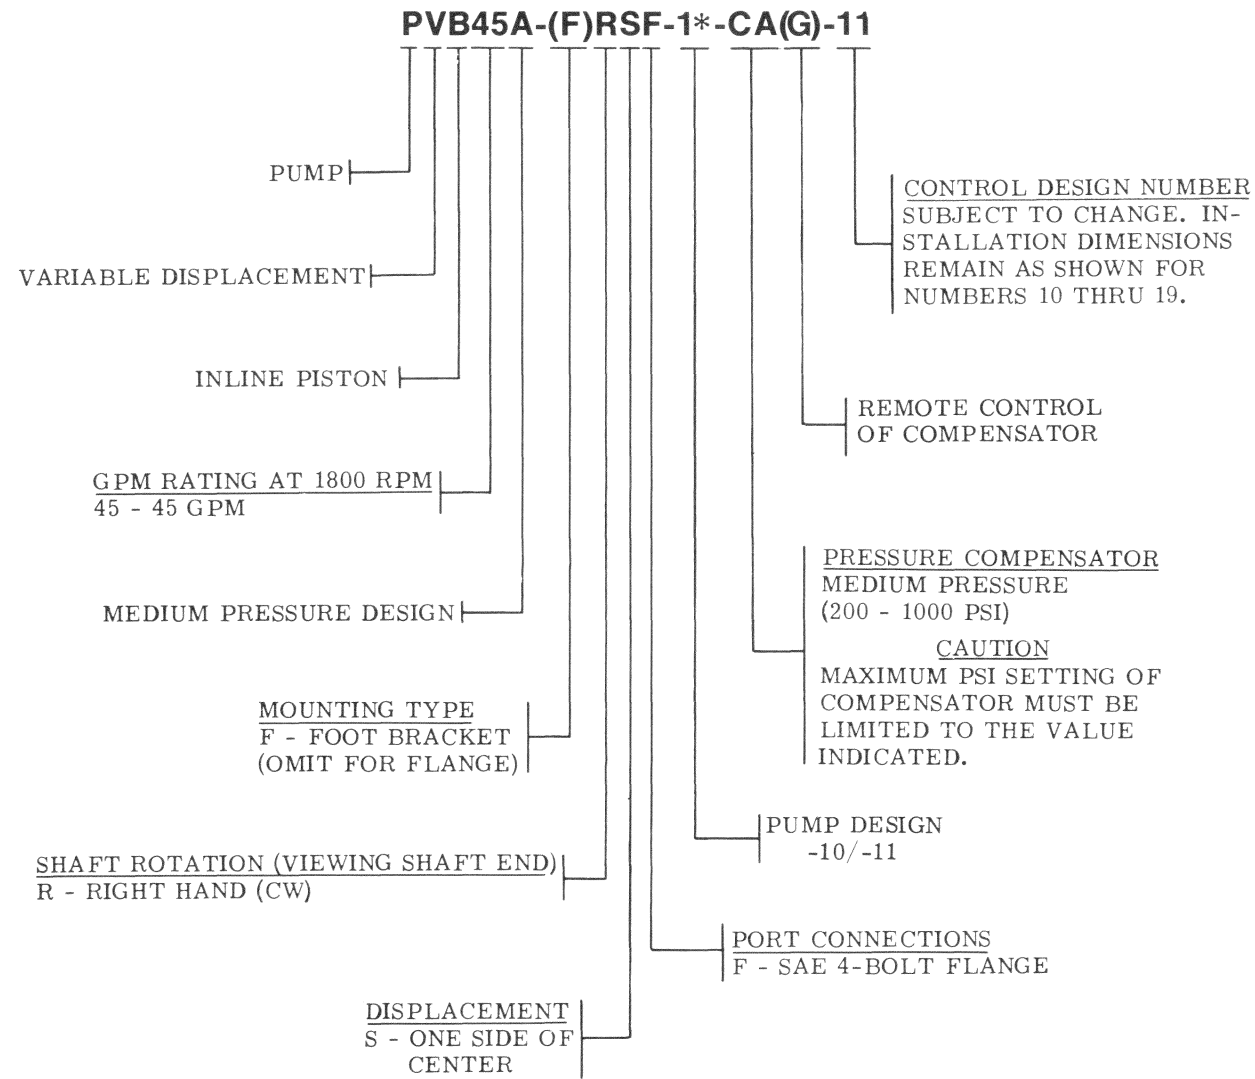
PVB45A-(F)RSF-1*-CA(G)-11

PUMP

VARIABLE DISPLACEMENT

INLINE PISTON

GPM RATING AT 1800 RPM
45 - 45 GPM

MEDIUM PRESSURE DESIGN

MOUNTING TYPE
F - FOOT BRACKET
(OMIT FOR FLANGE)

SHAFT ROTATION (VIEWING SHAFT END)
R - RIGHT HAND (CW)

DISPLACEMENT
S - ONE SIDE OF CENTER

CONTROL DESIGN NUMBER
SUBJECT TO CHANGE. INSTALLATION DIMENSIONS REMAIN AS SHOWN FOR NUMBERS 10 THRU 19.

REMOTE CONTROL OF COMPENSATOR

PRESSURE COMPENSATOR
MEDIUM PRESSURE
(200 - 1000 PSI)
CAUTION
MAXIMUM PSI SETTING OF COMPENSATOR MUST BE LIMITED TO THE VALUE INDICATED.

PUMP DESIGN
-10/-11

PORT CONNECTIONS
F - SAE 4-BOLT FLANGE